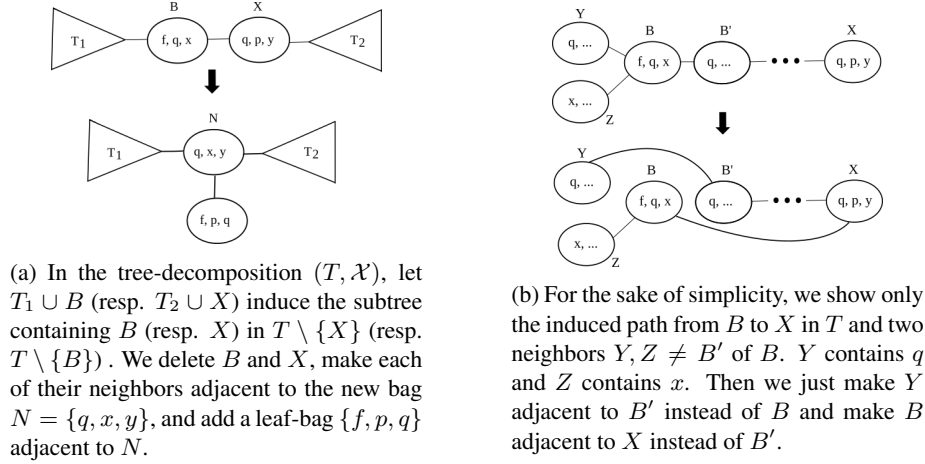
B X

$T_1$ f, q, x q, p, y $T_2$

N

$T_1$ q, x, y $T_2$

f, p, q

(a) In the tree-decomposition $(T, \mathcal{X})$, let $T_1 \cup B$ (resp. $T_2 \cup X$) induce the subtree containing $B$ (resp. $X$) in $T \setminus \{X\}$ (resp. $T \setminus \{B\}$) . We delete $B$ and $X$, make each of their neighbors adjacent to the new bag $N = \{q, x, y\}$, and add a leaf-bag $\{f, p, q\}$ adjacent to $N$.

Y B B' X

q, ... f, q, x q, ... q, p, y

x, ... Z

Y B B' X

q, ... f, q, x q, ... q, p, y

x, ... Z

(b) For the sake of simplicity, we show only the induced path from $B$ to $X$ in $T$ and two neighbors $Y, Z \neq B'$ of $B$. $Y$ contains $q$ and $Z$ contains $x$. Then we just make $Y$ adjacent to $B'$ instead of $B$ and make $B$ adjacent to $X$ instead of $B'$.